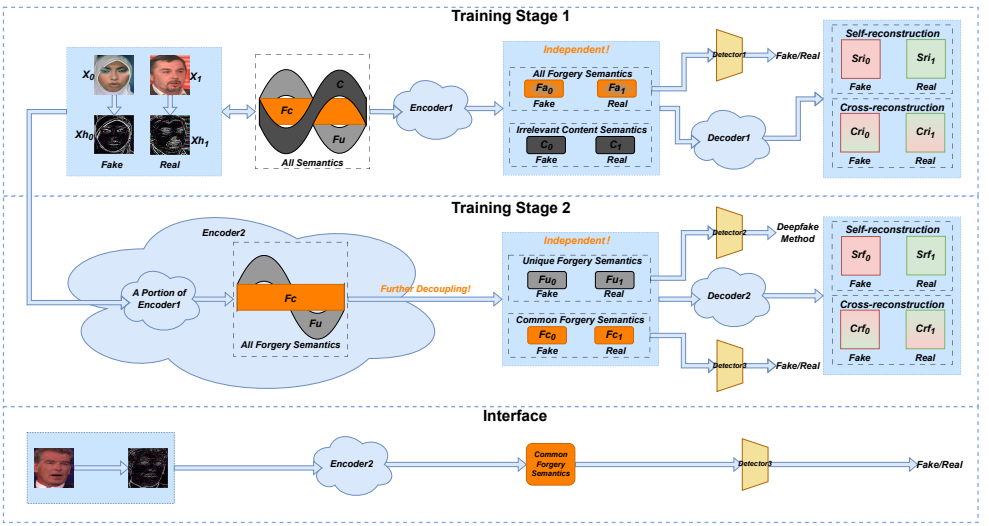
Training Stage 1

$X_0$ $X_1$

$Xh_0$ $Xh_1$

Fake Real

Fc C Fu

All Semantics

Encoder1

Independent!

All Forgery Semantics

$Fa_0$ $Fa_1$

Fake Real

Irrelevant Content Semantics

$C_0$ $C_1$

Fake Real

Detector1

Fake/Real

Decoder1

Self-reconstruction

$Sri_0$ $Sri_1$

Fake Real

Cross-reconstruction

$Cri_0$ $Cri_1$

Fake Real

Training Stage 2

Encoder2

A Portion of Encoder1

Fc Fu

All Forgery Semantics

Further Decoupling!

Independent!

Unique Forgery Semantics

$Fu_0$ $Fu_1$

Fake Real

Common Forgery Semantics

$Fc_0$ $Fc_1$

Fake Real

Detector2

Deepfake Method

Decoder2

Detector3

Fake/Real

Self-reconstruction

$Srf_0$ $Srf_1$

Fake Real

Cross-reconstruction

$Crf_0$ $Crf_1$

Fake Real

Interface

Encoder2

Common Forgery Semantics

Detector3

Fake/Real